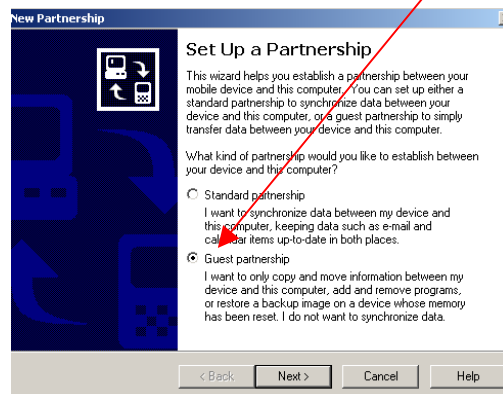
New Partnership

Set Up a Partnership

This wizard helps you establish a partnership between your mobile device and this computer. You can set up either a standard partnership to synchronize data between your device and this computer, or a guest partnership to simply transfer data between your device and this computer.

What kind of partnership would you like to establish between your device and this computer?

Standard partnership

I want to synchronize data between my device and this computer, keeping data such as e-mail and calendar items up-to-date in both places.

Guest partnership

I want to only copy and move information between my device and this computer, add and remove programs, or restore a backup image on a device whose memory has been reset. I do not want to synchronize data.

< Back Next > Cancel Help